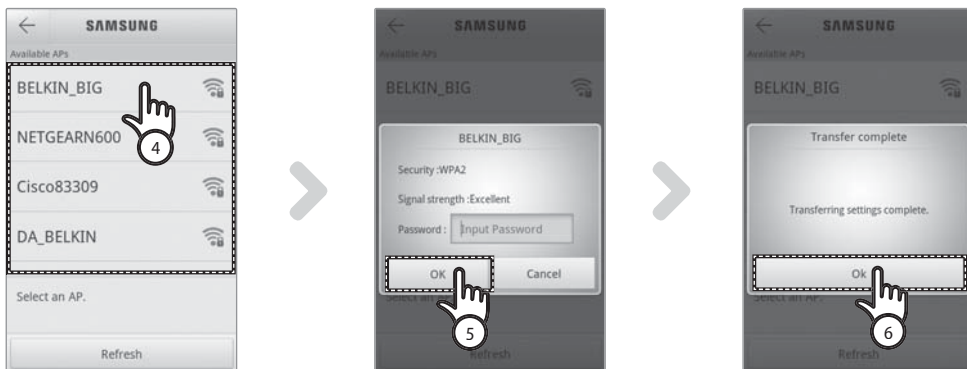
SAMSUNG

Available APs

BELKIN_BIG

NETGEARN600

4

Cisco83309

DA_BELKIN

Select an AP.

Refresh

SAMSUNG

Available APs

BELKIN_BIG

BELKIN_BIG

Security :WPA2

Signal strength :Excellent

Password : Input Password

OK

Cancel

Select an AP.

5

Refresh

SAMSUNG

Available APs

BELKIN_BIG

Transfer complete

Transferring settings complete.

Ok

Select an AP.

6

Refresh